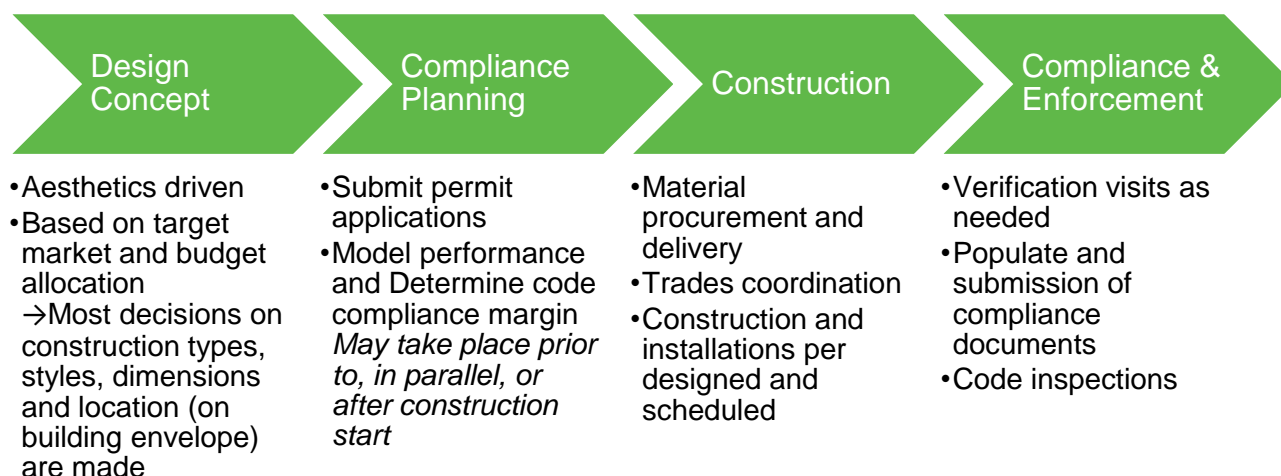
Design Concept

Compliance Planning

Construction

Compliance & Enforcement

•Aesthetics driven
•Based on target market and budget allocation
→Most decisions on construction types, styles, dimensions and location (on building envelope) are made

•Submit permit applications
•Model performance and Determine code compliance margin
*May take place prior to, in parallel, or after construction start*

•Material procurement and delivery
•Trades coordination
•Construction and installations per designed and scheduled

•Verification visits as needed
•Populate and submission of compliance documents
•Code inspections